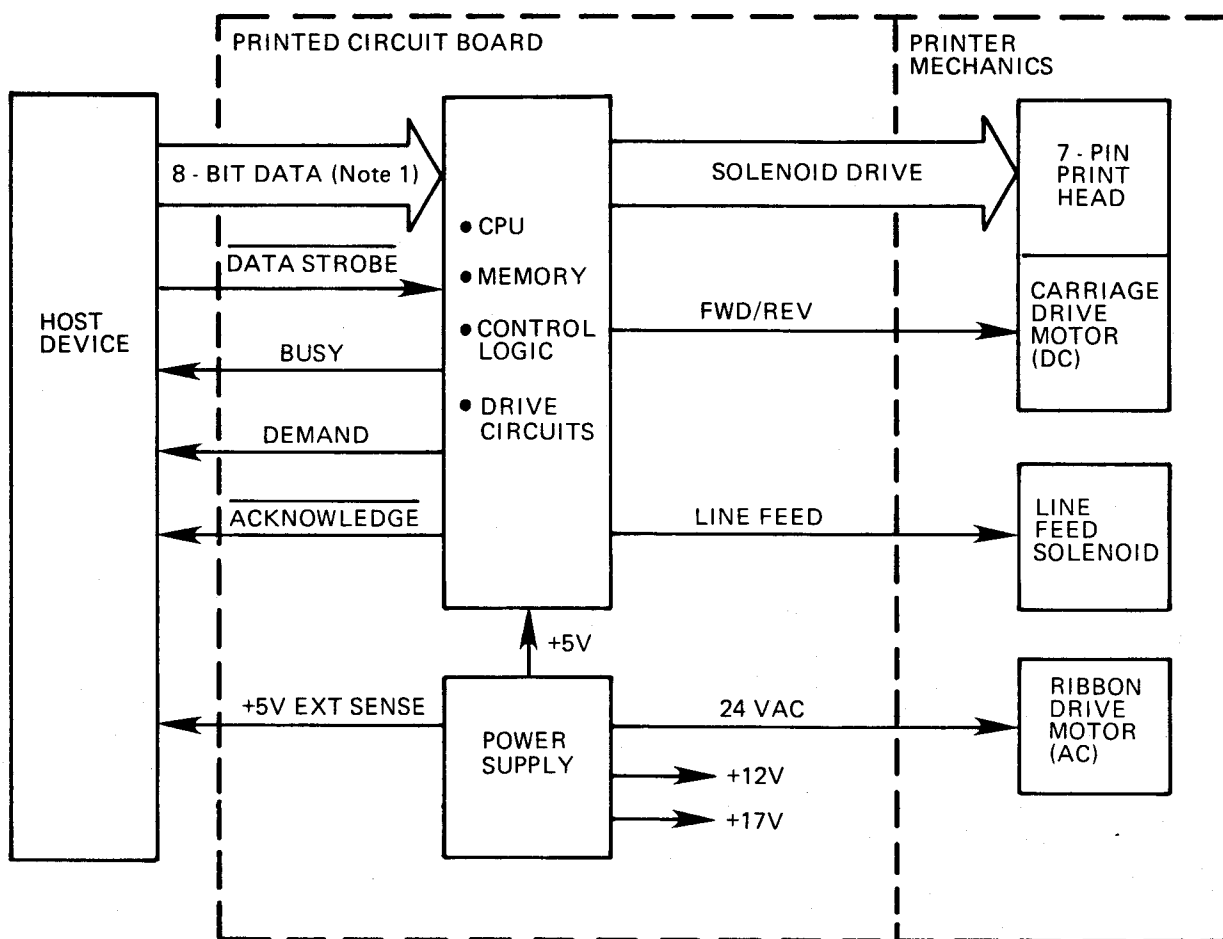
PRINTED CIRCUIT BOARD

PRINTER MECHANICS

HOST DEVICE

8 - BIT DATA (Note 1)

$\overline{\text{DATA STROBE}}$

BUSY

DEMAND

$\overline{\text{ACKNOWLEDGE}}$

+5V EXT SENSE

• CPU
• MEMORY
• CONTROL LOGIC
• DRIVE CIRCUITS

+5V

POWER SUPPLY

SOLENOID DRIVE

FWD/REV

LINE FEED

24 VAC

+12V

+17V

7 - PIN PRINT HEAD

CARRIAGE DRIVE MOTOR (DC)

LINE FEED SOLENOID

RIBBON DRIVE MOTOR (AC)